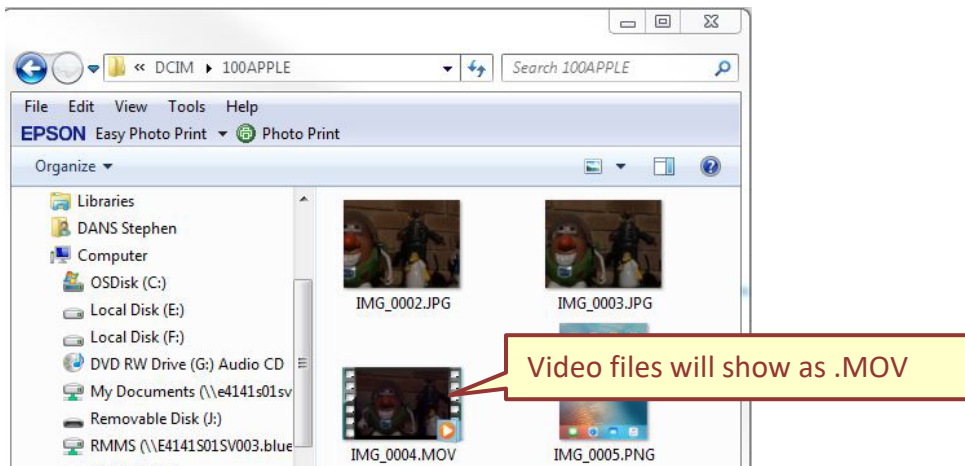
« DCIM ▸ 100APPLE

Search 100APPLE

File Edit View Tools Help

EPSON Easy Photo Print ▾ Photo Print

Organize ▾

Libraries

DANS Stephen

Computer

OSDisk (C:)

Local Disk (E:)

Local Disk (F:)

DVD RW Drive (G:) Audio CD

My Documents (\\e4141s01sv

Removable Disk (J:)

RMMS (\\E4141S01SV003.blue

IMG_0002.JPG

IMG_0003.JPG

IMG_0004.MOV

IMG_0005.PNG

Video files will show as .MOV